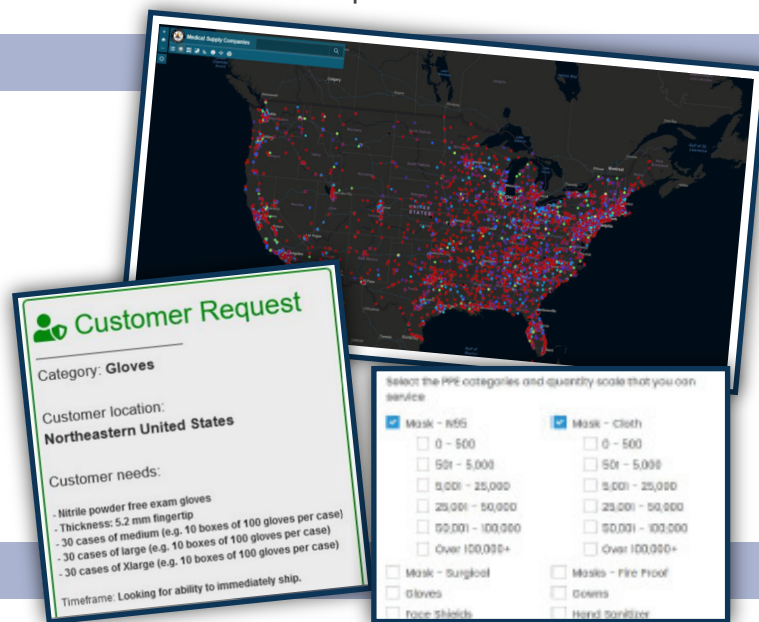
Medical Supply Companies

UNITED STATES

Customer Request

Category: Gloves

Customer location:
Northeastern United States

Customer needs:

- Nitrile powder free exam gloves
- Thickness: 5.2 mm fingertip
- 30 cases of medium (e.g. 10 boxes of 100 gloves per case)
- 30 cases of large (e.g. 10 boxes of 100 gloves per case)
- 30 cases of Xlarge (e.g. 10 boxes of 100 gloves per case)

Timeframe: Looking for ability to immediately ship.

Select the PPE categories and quantity scale that you can service

| Mask - N95 | Mask - Cloth |
|---|---|
| 0 - 500 | 0 - 500 |
| 501 - 5,000 | 501 - 5,000 |
| 5,001 - 25,000 | 5,001 - 25,000 |
| 25,001 - 50,000 | 25,001 - 50,000 |
| 50,001 - 100,000 | 50,001 - 100,000 |
| Over 100,000+ | Over 100,000+ |
| Mask - Surgical | Masks - Fire Proof |
| Gloves | Gowns |
| Face Shields | Hand Sanitizer |